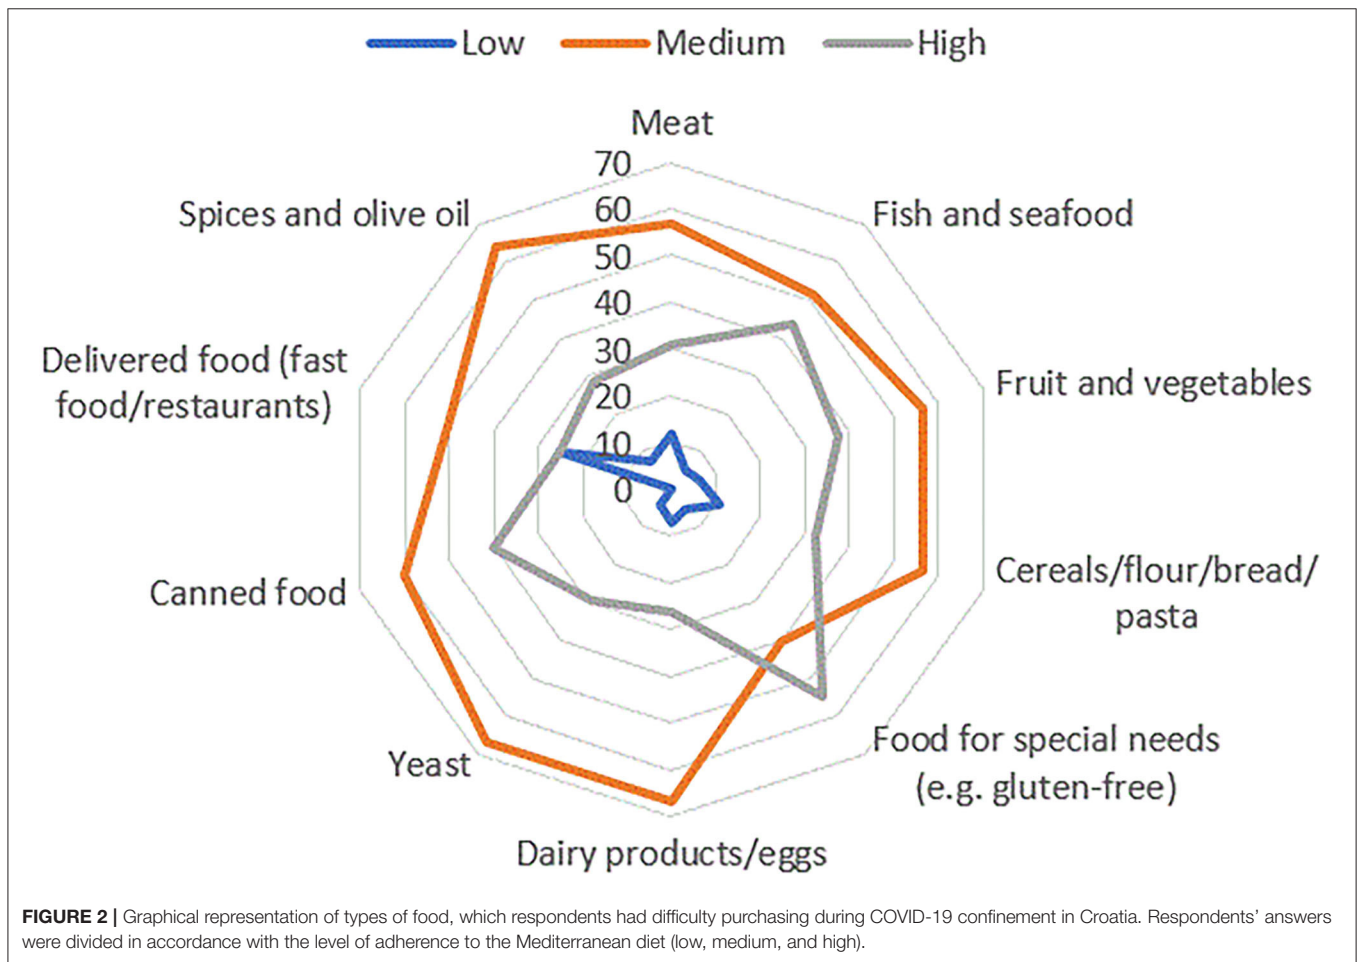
Low Medium High

Meat

70
60
50
40
30
20
10
0

Fish and seafood

Fruit and vegetables

Cereals/flour/bread/pasta

Food for special needs (e.g. gluten-free)

Dairy products/eggs

Yeast

Canned food

Delivered food (fast food/restaurants)

Spices and olive oil

**FIGURE 2 |** Graphical representation of types of food, which respondents had difficulty purchasing during COVID-19 confinement in Croatia. Respondents' answers were divided in accordance with the level of adherence to the Mediterranean diet (low, medium, and high).